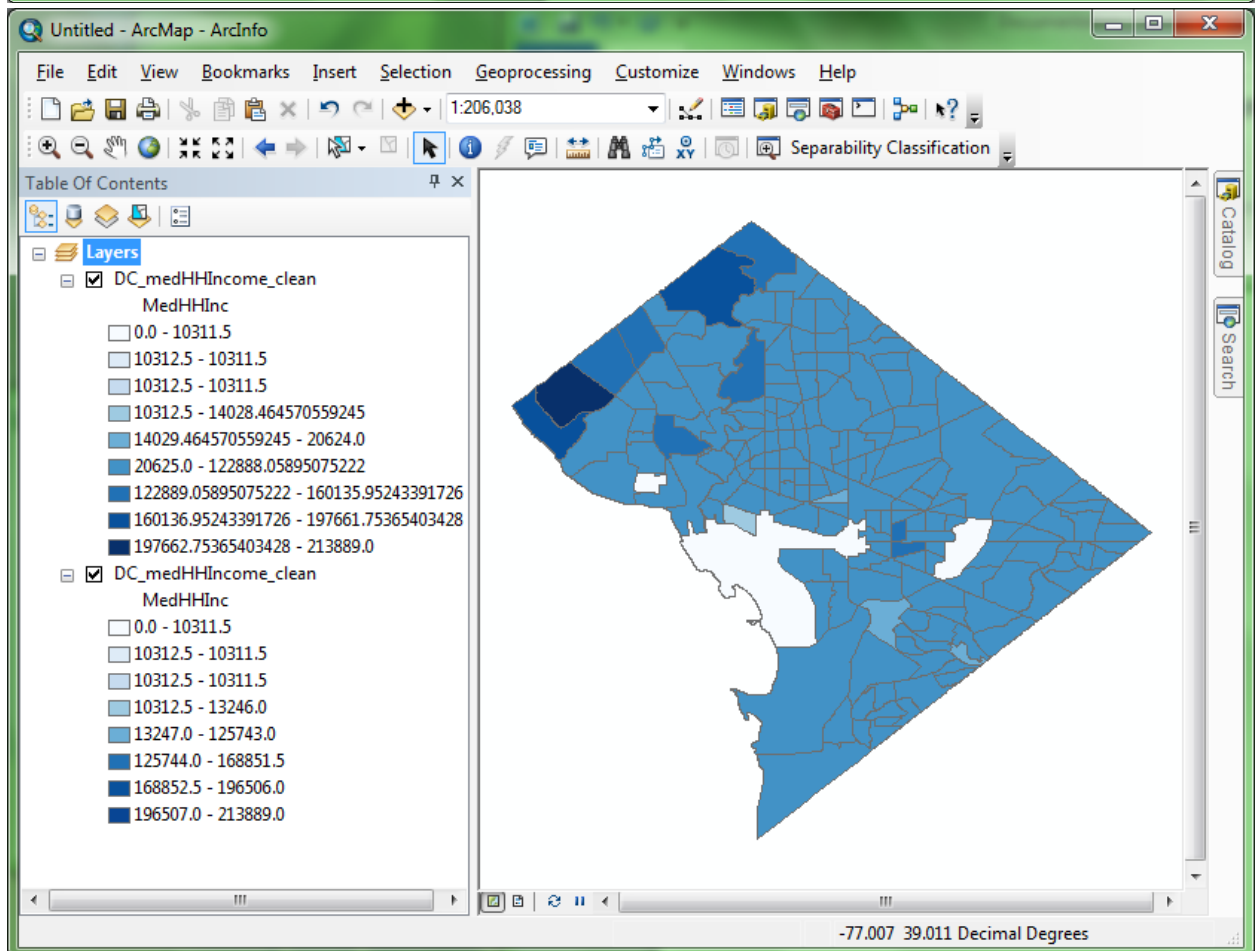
Untitled - ArcMap - ArcInfo

File Edit View Bookmarks Insert Selection Geoprocessing Customize Windows Help

1:206,038

Separability Classification

Table Of Contents

Layers

DC_medHHIncome_clean

MedHHInc

0.0 - 10311.5

10312.5 - 10311.5

10312.5 - 10311.5

10312.5 - 14028.464570559245

14029.464570559245 - 20624.0

20625.0 - 122888.05895075222

122889.05895075222 - 160135.95243391726

160136.95243391726 - 197661.75365403428

197662.75365403428 - 213889.0

DC_medHHIncome_clean

MedHHInc

0.0 - 10311.5

10312.5 - 10311.5

10312.5 - 10311.5

10312.5 - 13246.0

13247.0 - 125743.0

125744.0 - 168851.5

168852.5 - 196506.0

196507.0 - 213889.0

Catalog

Search

-77.007 39.011 Decimal Degrees